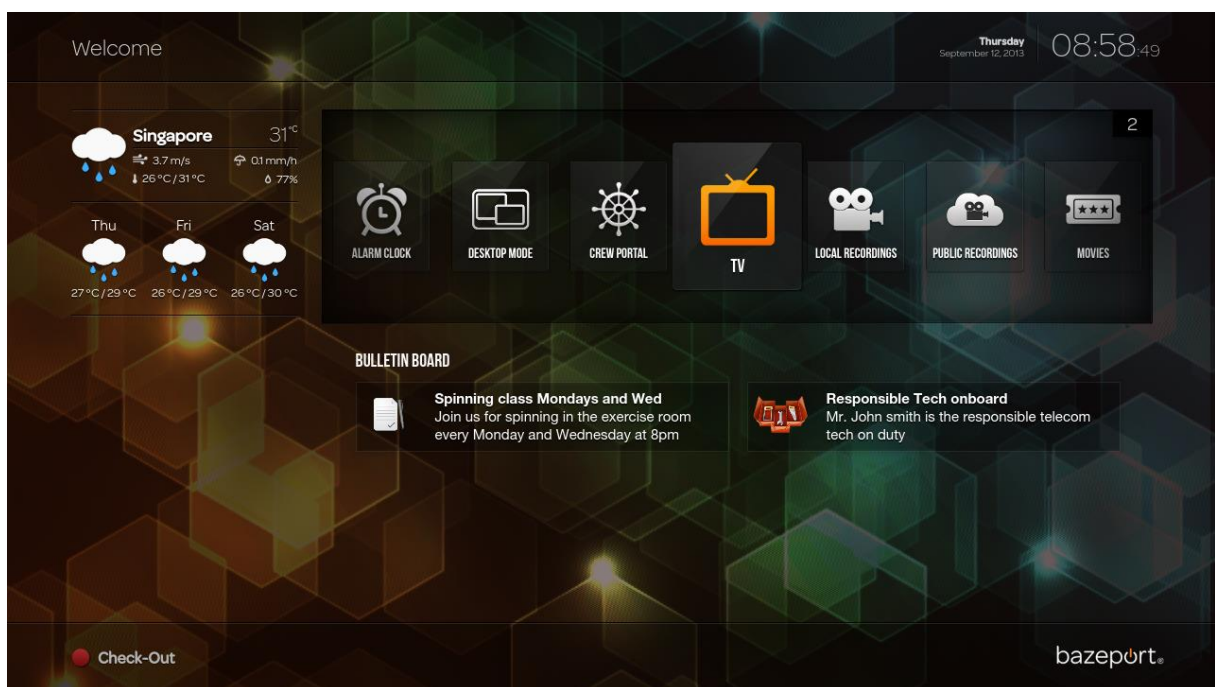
Welcome

Thursday
September 12, 2013

08:58:49

Singapore 31°C
3.7 m/s
0.1 mm/h
26°C / 31°C
77%

Thu
27°C / 29°C

Fri
26°C / 29°C

Sat
26°C / 30°C

2

ALARM CLOCK

DESKTOP MODE

CREW PORTAL

TV

LOCAL RECORDINGS

PUBLIC RECORDINGS

MOVIES

BULLETIN BOARD

Spinning class Mondays and Wed
Join us for spinning in the exercise room every Monday and Wednesday at 8pm

Responsible Tech onboard
Mr. John smith is the responsible telecom tech on duty

Check-Out

bazeport